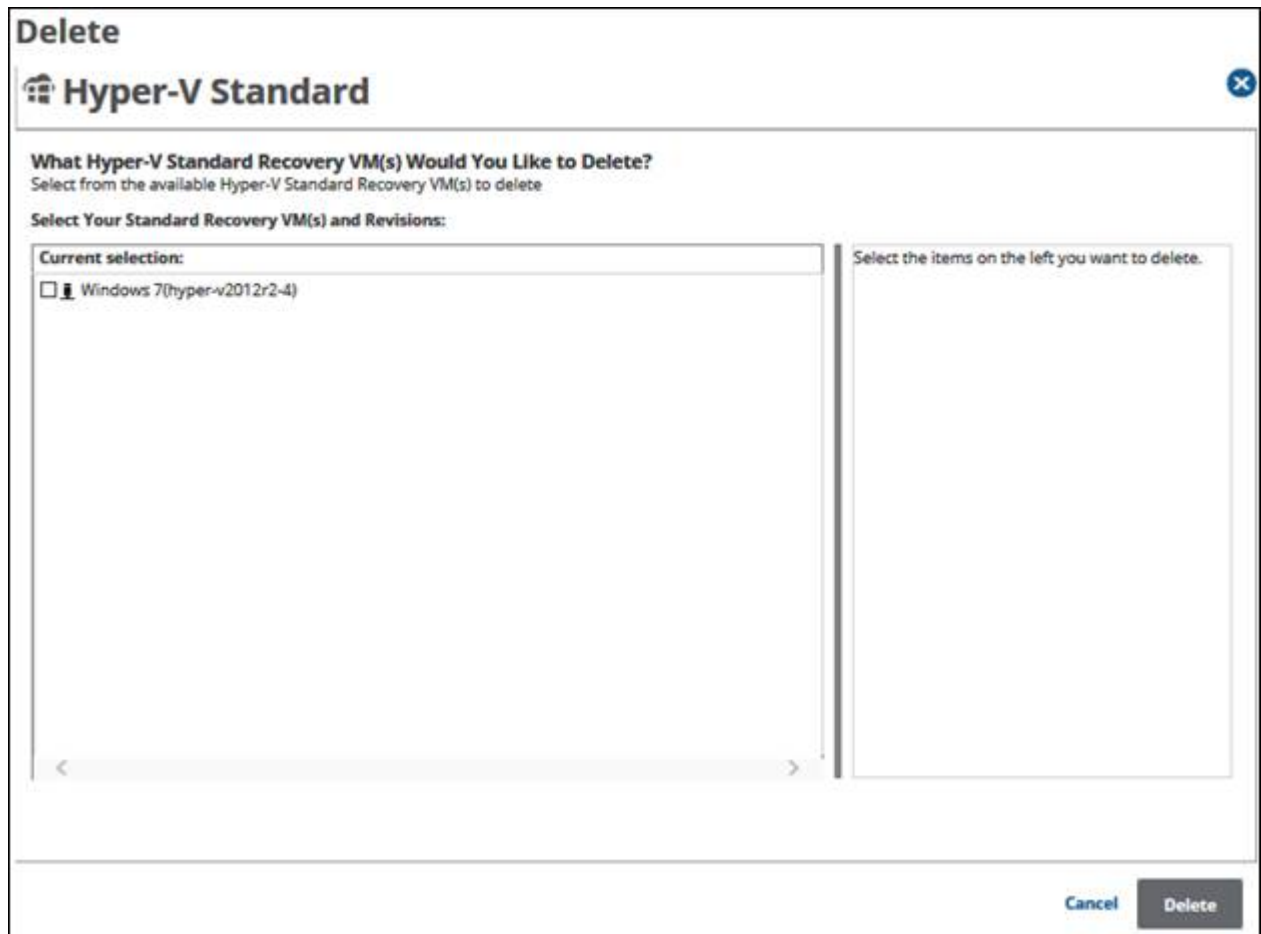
Delete

Hyper-V Standard

What Hyper-V Standard Recovery VM(s) Would You Like to Delete?
Select from the available Hyper-V Standard Recovery VM(s) to delete

Select Your Standard Recovery VM(s) and Revisions:

Current selection:

Windows 7(hyper-v2012r2-4)

Select the items on the left you want to delete.

Cancel

Delete